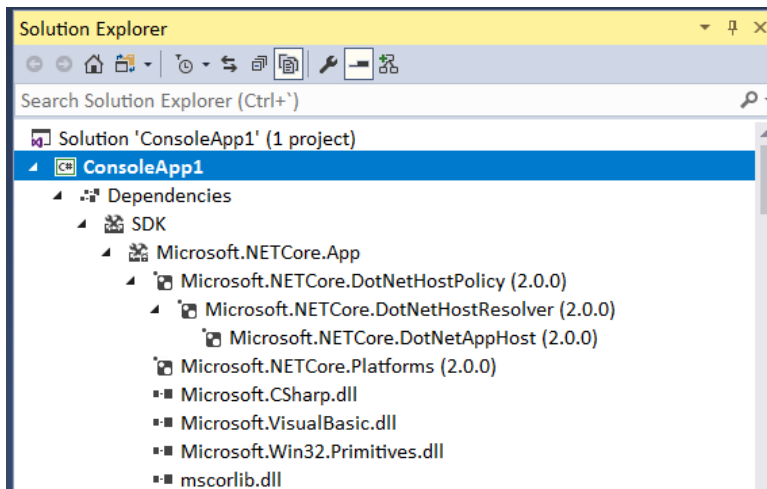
Solution Explorer

Search Solution Explorer (Ctrl+`)

Solution 'ConsoleApp1' (1 project)
ConsoleApp1
Dependencies
SDK
Microsoft.NETCore.App
Microsoft.NETCore.DotNetHostPolicy (2.0.0)
Microsoft.NETCore.DotNetHostResolver (2.0.0)
Microsoft.NETCore.DotNetAppHost (2.0.0)
Microsoft.NETCore.Platforms (2.0.0)
Microsoft.CSharp.dll
Microsoft.VisualBasic.dll
Microsoft.Win32.Primitives.dll
mscorlib.dll